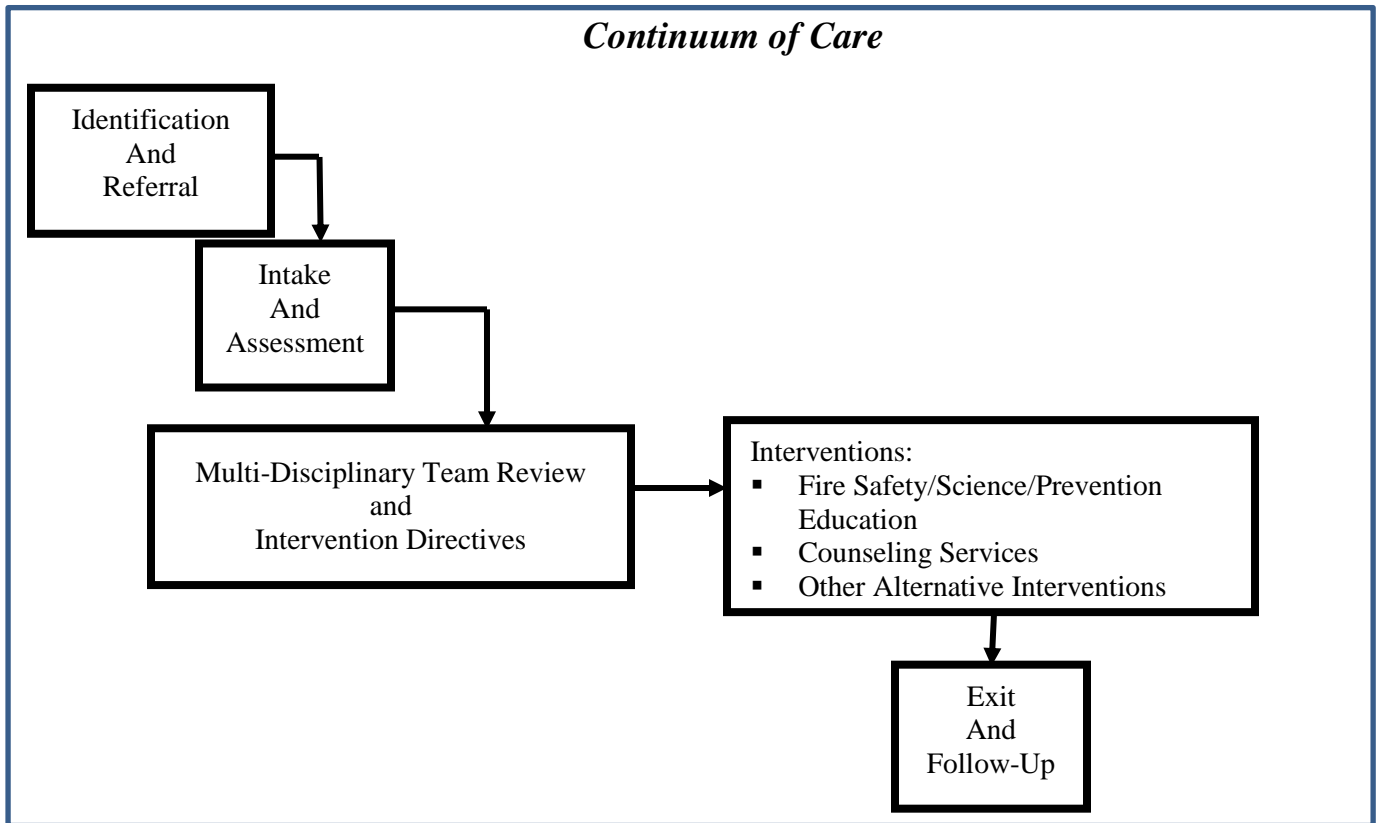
Continuum of Care

Identification
And
Referral

Intake
And
Assessment

Multi-Disciplinary Team Review
and
Intervention Directives

Interventions:
- Fire Safety/Science/Prevention Education
- Counseling Services
- Other Alternative Interventions

Exit
And
Follow-Up